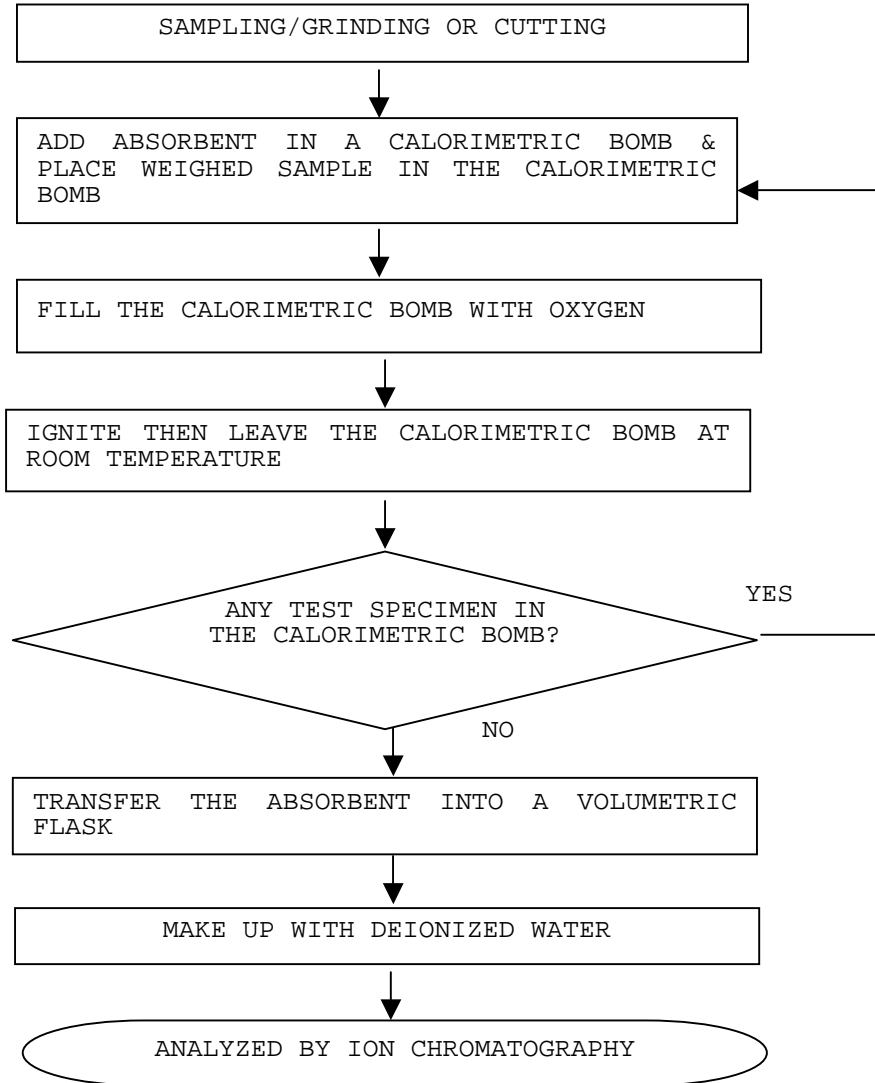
SAMPLING/GRINDING OR CUTTING

ADD ABSORBENT IN A CALORIMETRIC BOMB & PLACE WEIGHED SAMPLE IN THE CALORIMETRIC BOMB

FILL THE CALORIMETRIC BOMB WITH OXYGEN

IGNITE THEN LEAVE THE CALORIMETRIC BOMB AT ROOM TEMPERATURE

ANY TEST SPECIMEN IN THE CALORIMETRIC BOMB?

YES

NO

TRANSFER THE ABSORBENT INTO A VOLUMETRIC FLASK

MAKE UP WITH DEIONIZED WATER

ANALYZED BY ION CHROMATOGRAPHY